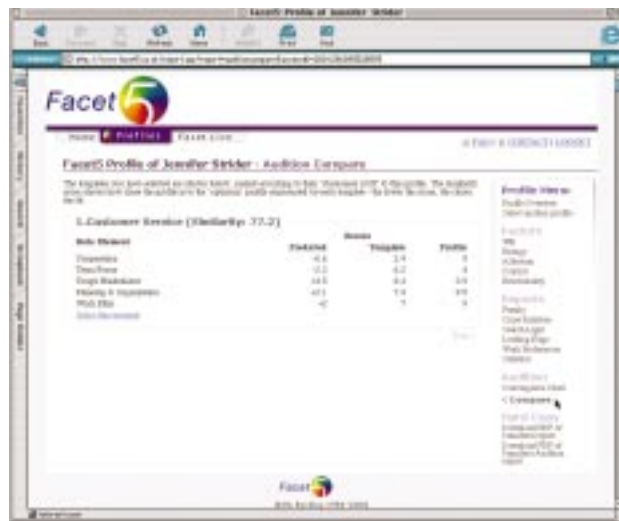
Facet5 Profile of Jennifer Strider

Back Forward Stop Refresh Home AutoFill Print Mail

Facet5

Home Profiles Facet Live

Facet5 Profile of Jennifer Strider : Audition Compare

1. Customer Service (Similarity: 77.2)

| Role Element | Featured | Template | Profile |
|---|---|---|---|
| Cooperation | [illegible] | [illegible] | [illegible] |
| Team Focus | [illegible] | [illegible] | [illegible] |
| People Relationships | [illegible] | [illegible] | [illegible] |
| Planning & Organisation | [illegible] | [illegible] | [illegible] |
| Work Ethic | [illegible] | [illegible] | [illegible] |

Profile Menu

< Compare

Facet5